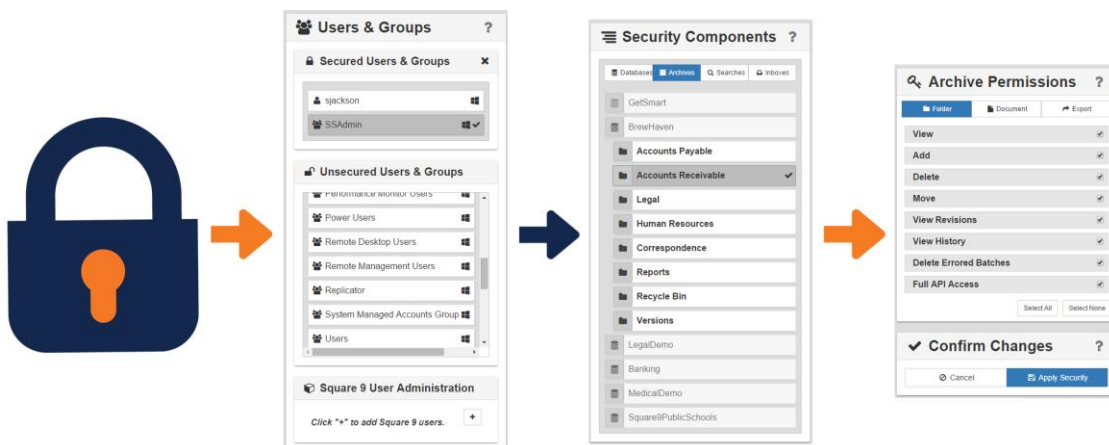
Users & Groups ?

Secured Users & Groups

sjackson

SSAdmin

Unsecured Users & Groups

Performance Monitor Users

Power Users

Remote Desktop Users

Remote Management Users

Replicator

System Managed Accounts Group

Users

Square 9 User Administration

Click "+" to add Square 9 users.

+

Security Components ?

Databases | Archives | Searches | Inboxes

GetSmart

BrewHaven

Accounts Payable

Accounts Receivable

Legal

Human Resources

Correspondence

Reports

Recycle Bin

Versions

LegalDemo

Banking

MedicalDemo

Square9PublicSchools

Archive Permissions ?

Folder | Document | Export

View

Add

Delete

Move

View Revisions

View History

Delete Errored Batches

Full API Access

Select All | Select None

Confirm Changes ?

Cancel | Apply Security